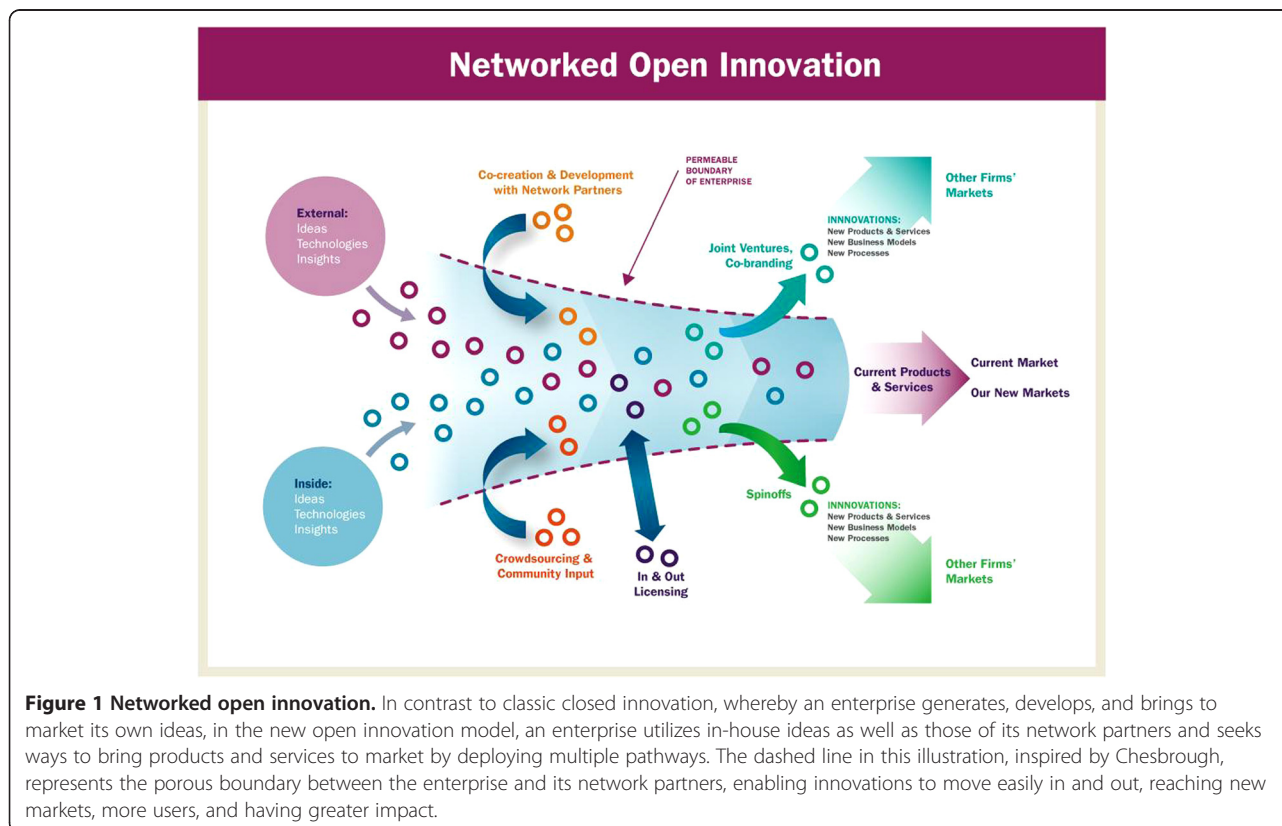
Networked Open Innovation

External:
Ideas
Technologies
Insights

Co-creation & Development with Network Partners

PERMEABLE BOUNDARY OF ENTERPRISE

Other Firms' Markets

INNOVATIONS:
New Products & Services
New Business Models
New Processes

Joint Ventures, Co-branding

Current Products & Services

Current Market

Our New Markets

Inside:
Ideas
Technologies
Insights

Spinoffs

INNOVATIONS:
New Products & Services
New Business Models
New Processes

Other Firms' Markets

Crowdsourcing & Community Input

In & Out Licensing

**Figure 1 Networked open innovation.** In contrast to classic closed innovation, whereby an enterprise generates, develops, and brings to market its own ideas, in the new open innovation model, an enterprise utilizes in-house ideas as well as those of its network partners and seeks ways to bring products and services to market by deploying multiple pathways. The dashed line in this illustration, inspired by Chesbrough, represents the porous boundary between the enterprise and its network partners, enabling innovations to move easily in and out, reaching new markets, more users, and having greater impact.